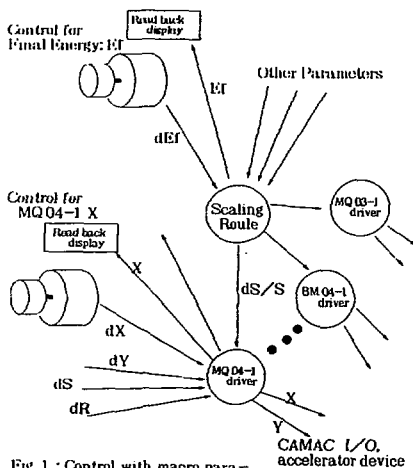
Control for Final Energy: Ef

Read back display

Ef

Other Parameters

dEf

Scaling Roule

MQ 03-1 driver

Control for MQ 04-1 X

Read back display

X

dS/S

BM 04-1 driver

dX

dY

dS

dR

MQ 04-1 driver

X

Y

CAMAC I/O, accelerator device

Fig. 1 : Control with macro para-